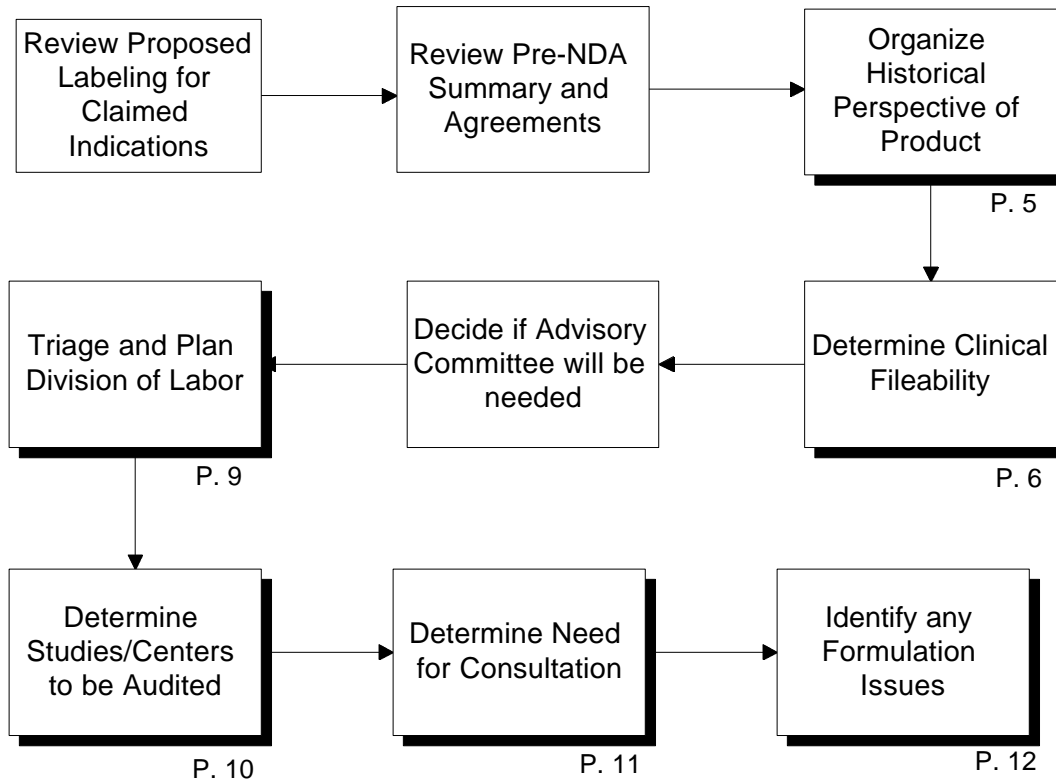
Review Proposed Labeling for Claimed Indications

Review Pre-NDA Summary and Agreements

Organize Historical Perspective of Product

P. 5

Determine Clinical Fileability

P. 6

Decide if Advisory Committee will be needed

Triage and Plan Division of Labor

P. 9

Determine Studies/Centers to be Audited

P. 10

Determine Need for Consultation

P. 11

Identify any Formulation Issues

P. 12